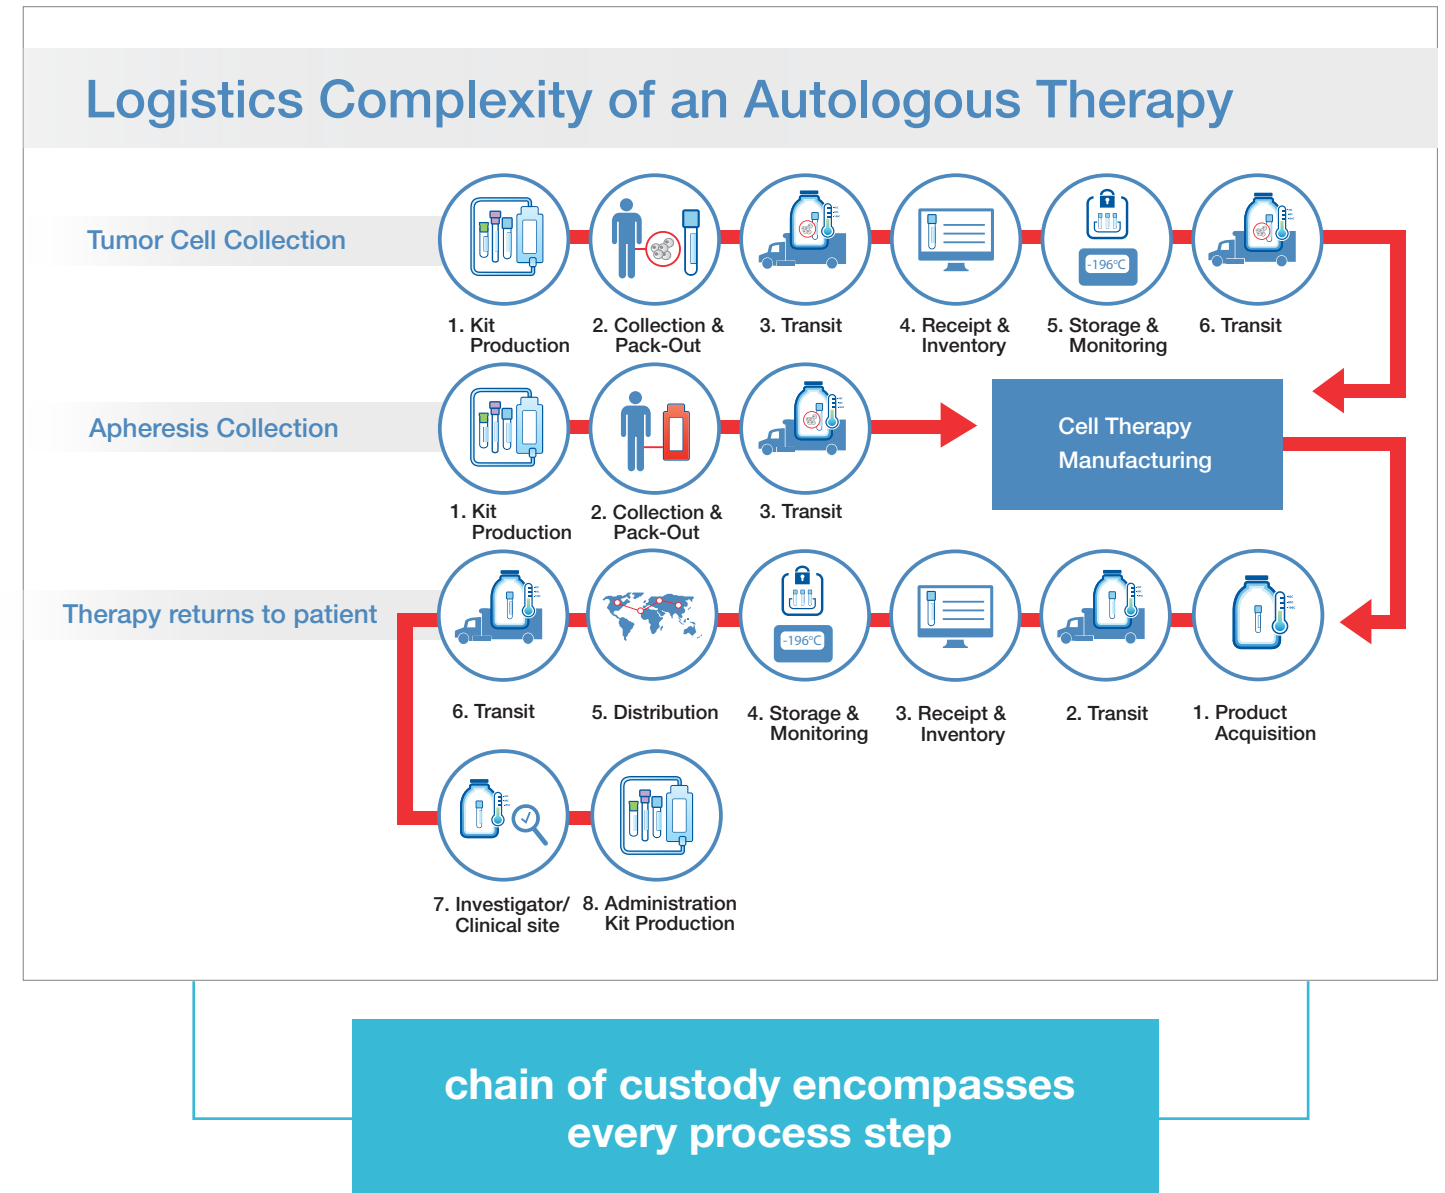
Logistics Complexity of an Autologous Therapy

Tumor Cell Collection

-196°C

1. Kit Production

2. Collection & Pack-Out

3. Transit

4. Receipt & Inventory

5. Storage & Monitoring

6. Transit

Apheresis Collection

1. Kit Production

2. Collection & Pack-Out

3. Transit

Cell Therapy Manufacturing

Therapy returns to patient

-196°C

6. Transit

5. Distribution

4. Storage & Monitoring

3. Receipt & Inventory

2. Transit

1. Product Acquisition

7. Investigator/ Clinical site

8. Administration Kit Production

chain of custody encompasses every process step